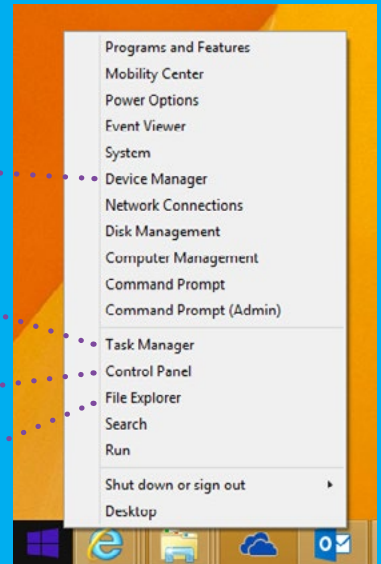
Programs and Features
Mobility Center
Power Options
Event Viewer
System
Device Manager
Network Connections
Disk Management
Computer Management
Command Prompt
Command Prompt (Admin)

Task Manager
Control Panel
File Explorer
Search
Run

Shut down or sign out
Desktop